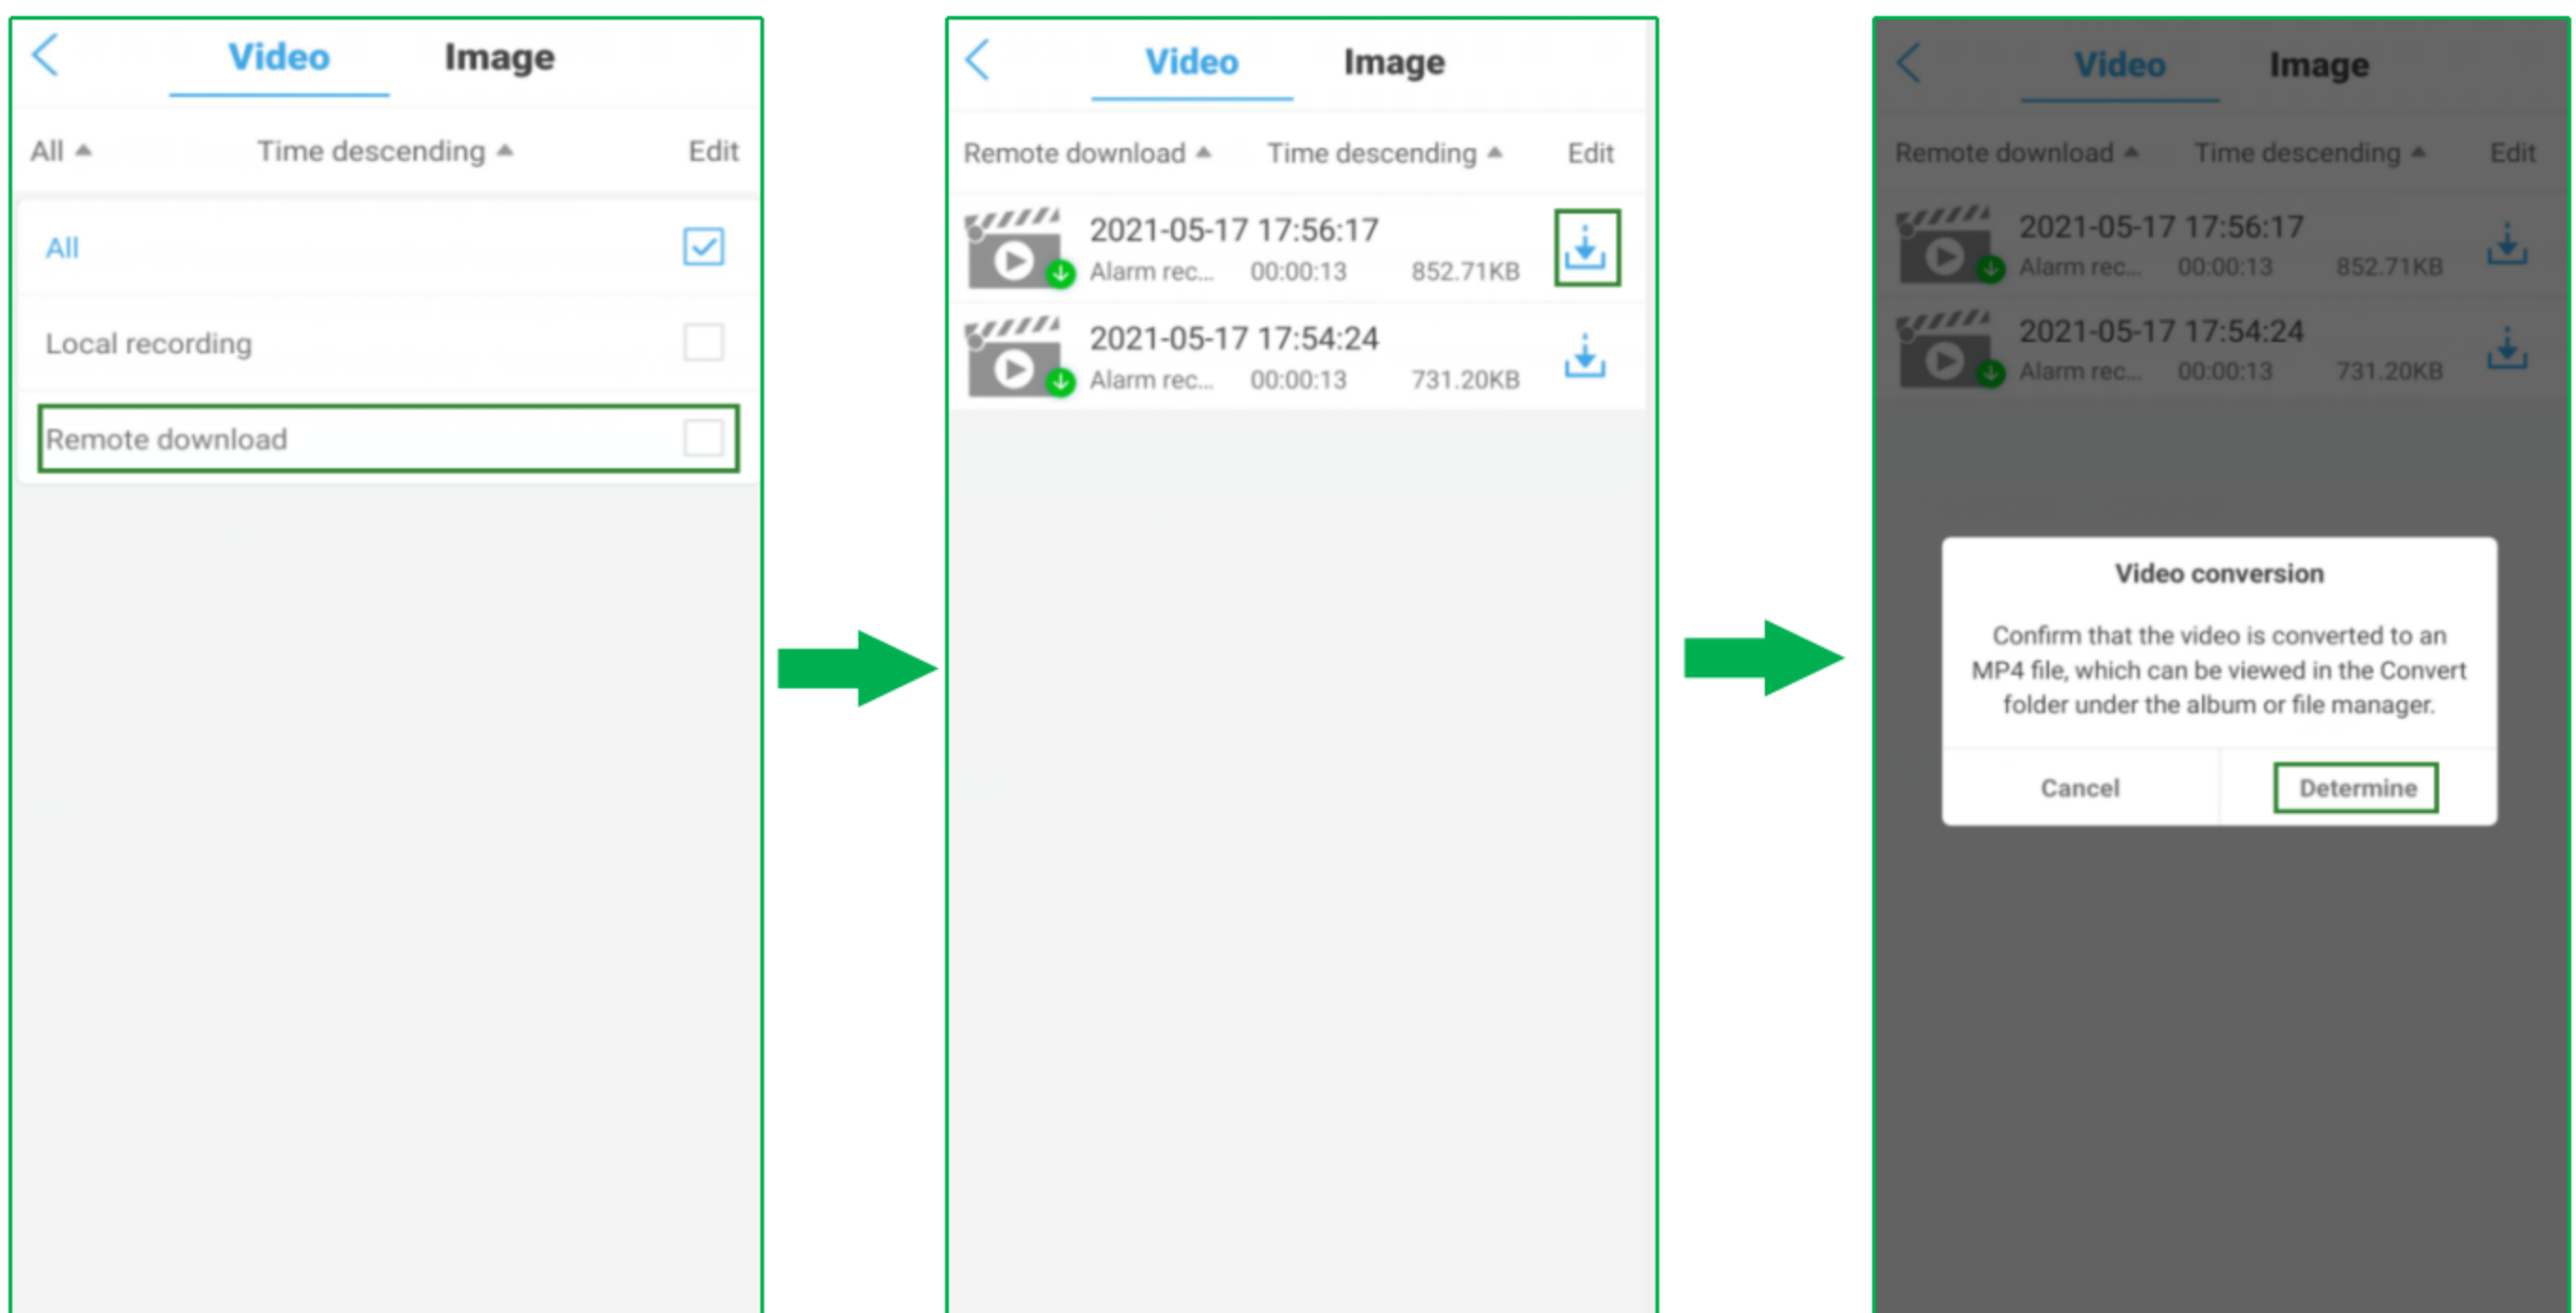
Video Image

All Time descending Edit

All

Local recording

Remote download

Video Image

Remote download Time descending Edit

2021-05-17 17:56:17
Alarm rec... 00:00:13 852.71KB

2021-05-17 17:54:24
Alarm rec... 00:00:13 731.20KB

Video Image

Remote download Time descending Edit

2021-05-17 17:56:17
Alarm rec... 00:00:13 852.71KB

2021-05-17 17:54:24
Alarm rec... 00:00:13 731.20KB

Video conversion

Confirm that the video is converted to an MP4 file, which can be viewed in the Convert folder under the album or file manager.

Cancel Determine